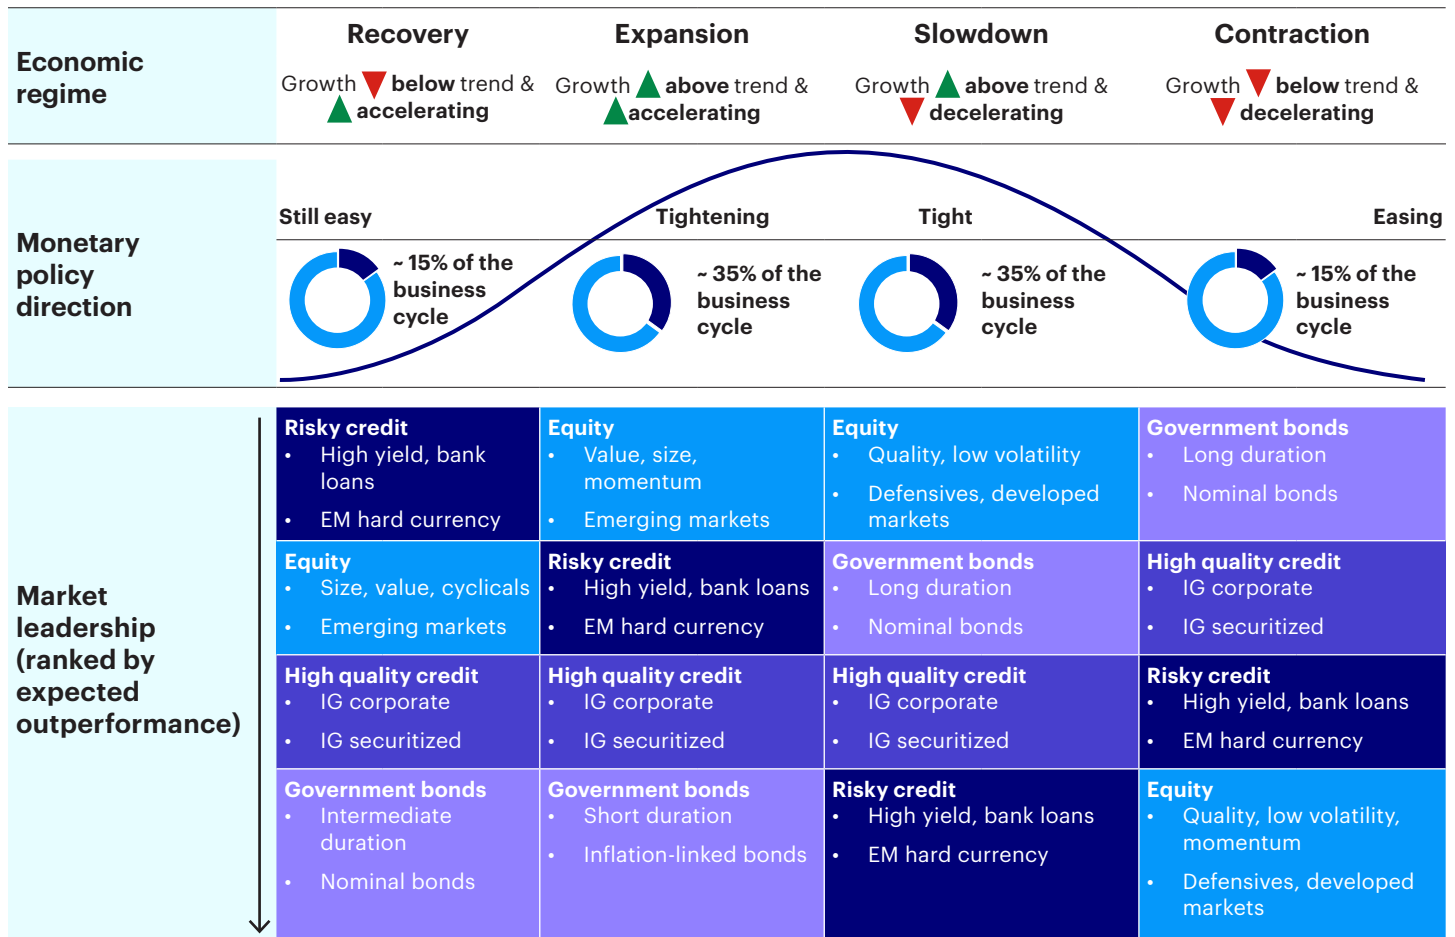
| Economic regime | Recovery<br>Growth below trend & accelerating | Expansion<br>Growth above trend & accelerating | Slowdown<br>Growth above trend & decelerating | Contraction<br>Growth below trend & decelerating |
|---|---|---|---|---|
| Monetary policy direction | Still easy<br>~ 15% of the business cycle | Tightening<br>~ 35% of the business cycle | Tight<br>~ 35% of the business cycle | Easing<br>~ 15% of the business cycle |
| Market leadership (ranked by expected outperformance) | **Risky credit**<br>• High yield, bank loans<br>• EM hard currency | **Equity**<br>• Value, size, momentum<br>• Emerging markets | **Equity**<br>• Quality, low volatility<br>• Defensives, developed markets | **Government bonds**<br>• Long duration<br>• Nominal bonds |
| | **Equity**<br>• Size, value, cyclicals<br>• Emerging markets | **Risky credit**<br>• High yield, bank loans<br>• EM hard currency | **Government bonds**<br>• Long duration<br>• Nominal bonds | **High quality credit**<br>• IG corporate<br>• IG securitized |
| | **High quality credit**<br>• IG corporate<br>• IG securitized | **High quality credit**<br>• IG corporate<br>• IG securitized | **High quality credit**<br>• IG corporate<br>• IG securitized | **Risky credit**<br>• High yield, bank loans<br>• EM hard currency |
| | **Government bonds**<br>• Intermediate duration<br>• Nominal bonds | **Government bonds**<br>• Short duration<br>• Inflation-linked bonds | **Risky credit**<br>• High yield, bank loans<br>• EM hard currency | **Equity**<br>• Quality, low volatility, momentum<br>• Defensives, developed markets |